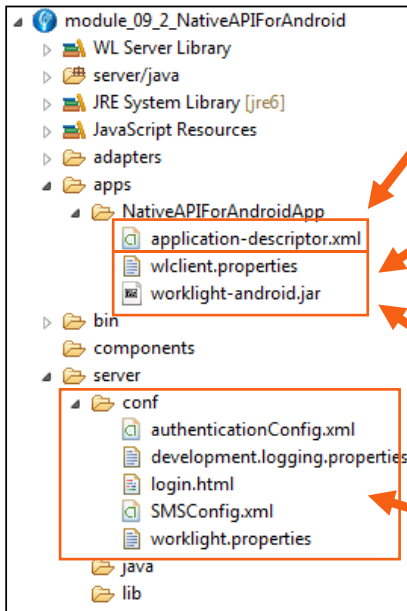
module_09_2_NativeAPIForAndroid
WL Server Library
server/java
JRE System Library [jre6]
JavaScript Resources
adapters
apps
NativeAPIForAndroidApp
application-descriptor.xml
wlclient.properties
worklight-android.jar
bin
components
server
conf
authenticationConfig.xml
development.logging.properties
login.html
SMSConfig.xml
worklight.properties
java
lib